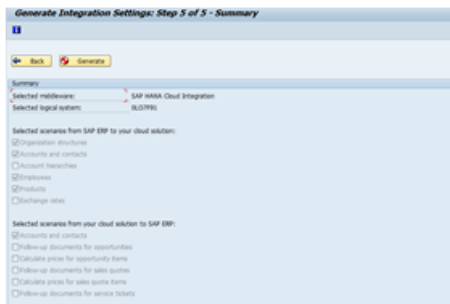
Generate Integration Settings: Step 5 of 5 - Summary

Back Generate

Summary

Selected middleware: SAP HANA Cloud Integration

Selected logical system: BLS7F81

Selected scenarios from SAP ERP to your cloud solution:

Organization structures

Accounts and contacts

Account hierarchies

Employees

Products

Exchange rates

Selected scenarios from your cloud solution to SAP ERP:

Accounts and contacts

Follow-up documents for opportunities

Calculate prices for opportunity items

Follow-up documents for sales quotes

Calculate prices for sales quote items

Follow-up documents for service tickets